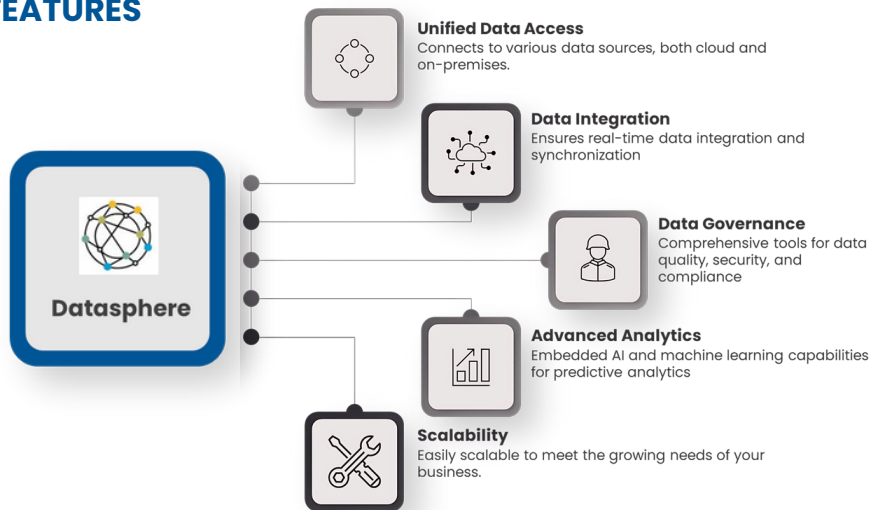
EATURES

Datasphere

Unified Data Access
Connects to various data sources, both cloud and on-premises.

Data Integration
Ensures real-time data integration and synchronization

Data Governance
Comprehensive tools for data quality, security, and compliance

Advanced Analytics
Embedded AI and machine learning capabilities for predictive analytics

Scalability
Easily scalable to meet the growing needs of your business.